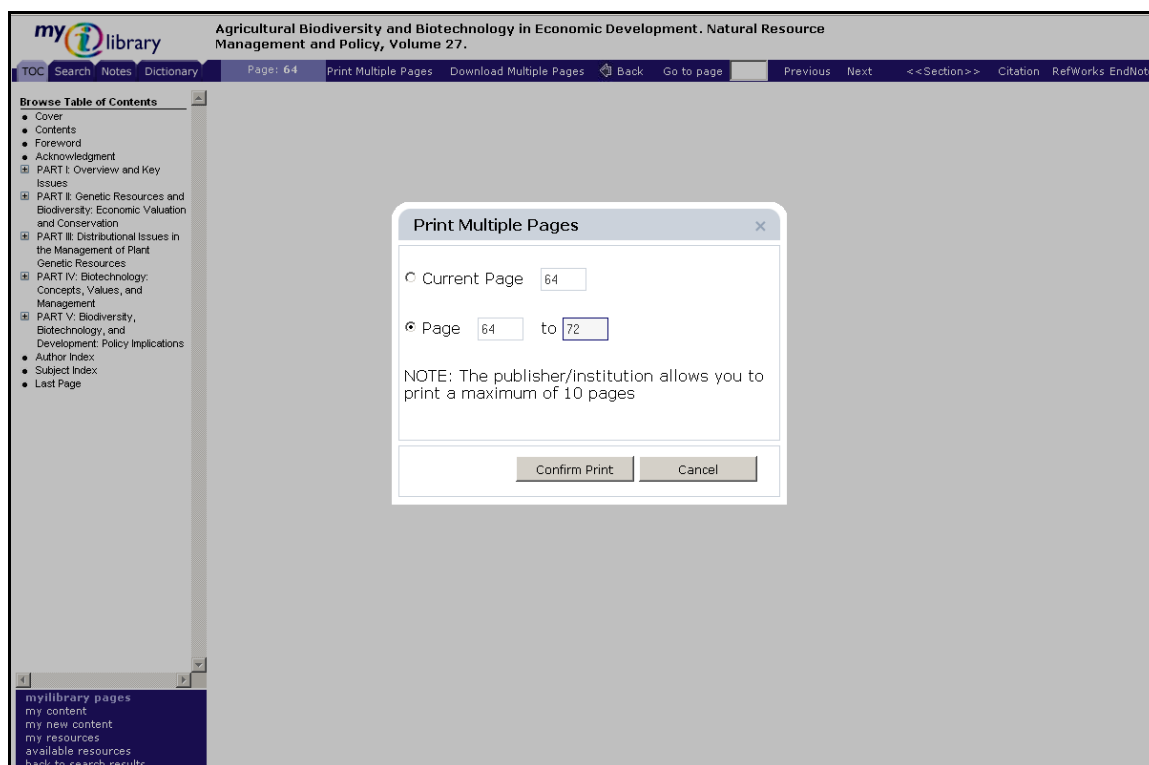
my i library

Agricultural Biodiversity and Biotechnology in Economic Development. Natural Resource Management and Policy, Volume 27.

TOC Search Notes Dictionary

Page: 64 Print Multiple Pages Download Multiple Pages Back Go to page Previous Next <<Section>> Citation RefWorks EndNot

Browse Table of Contents
- Cover
- Contents
- Foreword
- Acknowledgment
- PART I: Overview and Key Issues
- PART II: Genetic Resources and Biodiversity: Economic Valuation and Conservation
- PART III: Distributional Issues in the Management of Plant Genetic Resources
- PART IV: Biotechnology: Concepts, Values, and Management
- PART V: Biodiversity, Biotechnology, and Development: Policy Implications
- Author Index
- Subject Index
- Last Page

Print Multiple Pages ×

Current Page 64

Page 64 to 72

NOTE: The publisher/institution allows you to print a maximum of 10 pages

Confirm Print Cancel

myilibrary pages
my content
my new content
my resources
available resources
back to search results